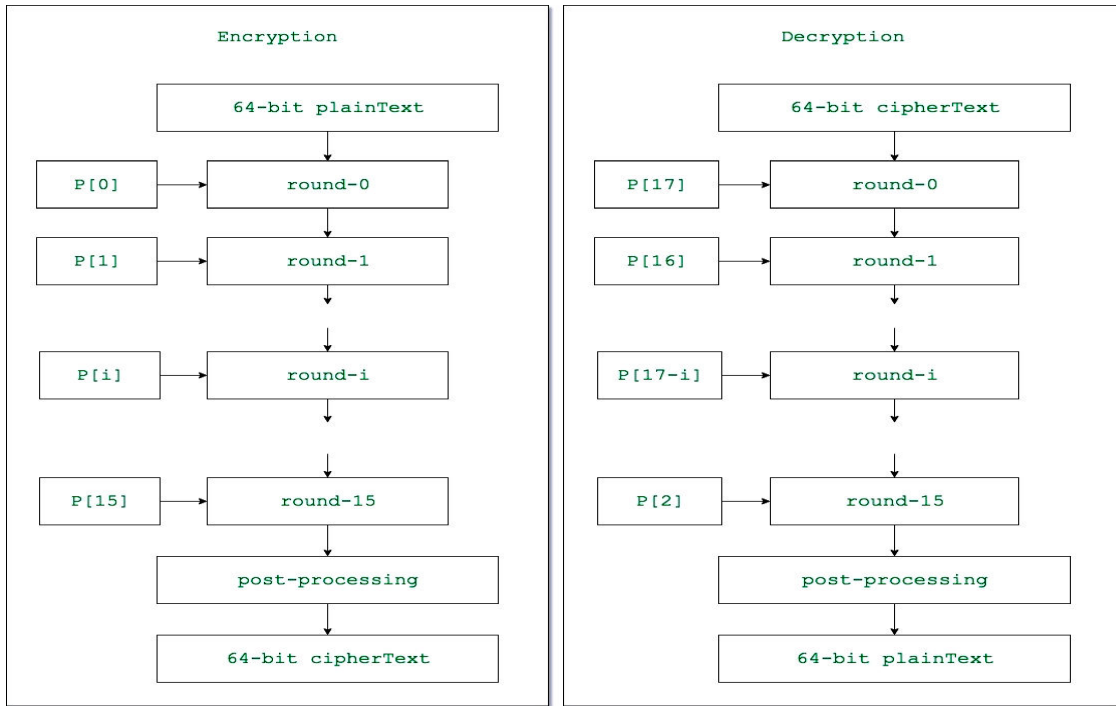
Encryption

64-bit plainText

P[0]

round-0

P[1]

round-1

P[i]

round-i

P[15]

round-15

post-processing

64-bit cipherText

Decryption

64-bit cipherText

P[17]

round-0

P[16]

round-1

P[17-i]

round-i

P[2]

round-15

post-processing

64-bit plainText